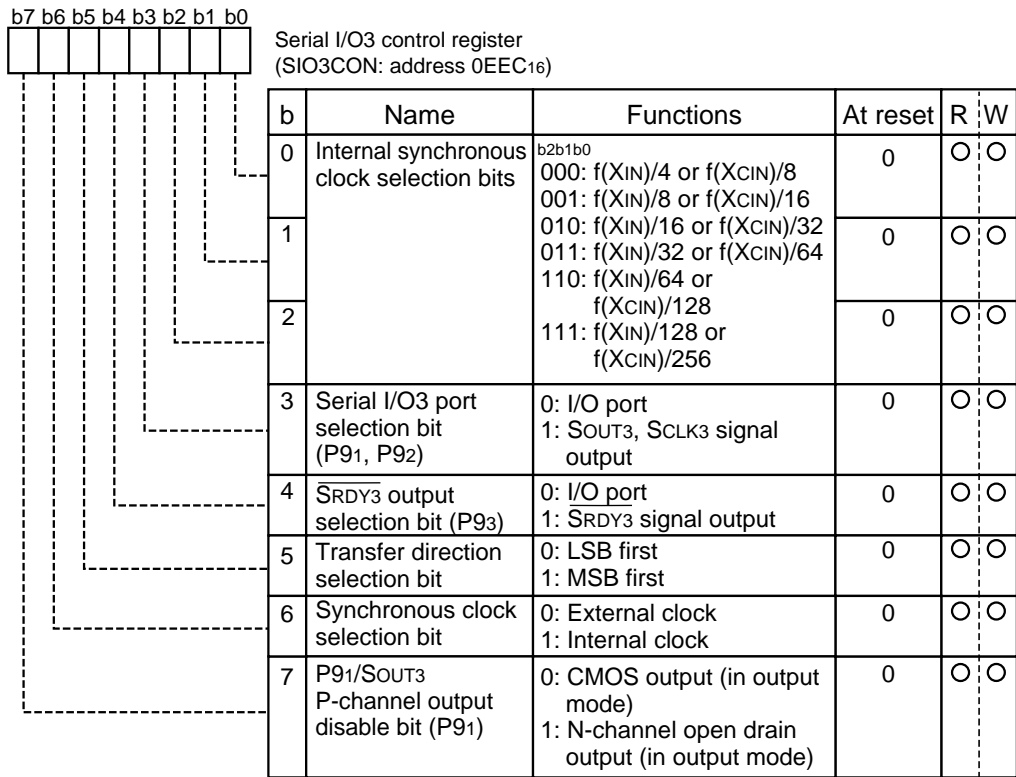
b7 b6 b5 b4 b3 b2 b1 b0

Serial I/O3 control register (SIO3CON: address $0EEC_{16}$)

| b | Name | Functions | At reset | R | W |
|---|---|---|---|---|---|
| 0 | Internal synchronous clock selection bits | b2b1b0<br>000: f(XIN)/4 or f(XCIN)/8<br>001: f(XIN)/8 or f(XCIN)/16<br>010: f(XIN)/16 or f(XCIN)/32<br>011: f(XIN)/32 or f(XCIN)/64<br>110: f(XIN)/64 or f(XCIN)/128<br>111: f(XIN)/128 or f(XCIN)/256 | 0 | ○ | ○ |
| 1 | | | 0 | ○ | ○ |
| 2 | | | 0 | ○ | ○ |
| 3 | Serial I/O3 port selection bit ($P9_1$, $P9_2$) | 0: I/O port<br>1: SOUT3, SCLK3 signal output | 0 | ○ | ○ |
| 4 | $\overline{SRDY3}$ output selection bit ($P9_3$) | 0: I/O port<br>1: $\overline{SRDY3}$ signal output | 0 | ○ | ○ |
| 5 | Transfer direction selection bit | 0: LSB first<br>1: MSB first | 0 | ○ | ○ |
| 6 | Synchronous clock selection bit | 0: External clock<br>1: Internal clock | 0 | ○ | ○ |
| 7 | $P9_1$/SOUT3 P-channel output disable bit ($P9_1$) | 0: CMOS output (in output mode)<br>1: N-channel open drain output (in output mode) | 0 | ○ | ○ |